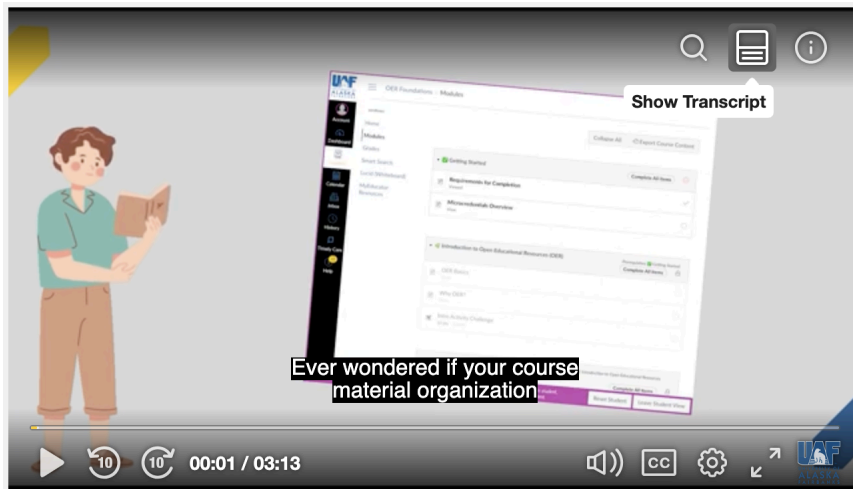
Show Transcript

UAF ALASKA

OER Foundations > Modules

Account
Dashboard
Calendar
Inbox
History
Timely Care
Help

Home
Modules
Grades
Smart Search
Lucid (Whiteboard)
MyEducator Resources

Collapse All
Export Course Content

Getting Started
Complete All Items
Requirements for Completion
Microcredentials Overview

Introduction to Open Educational Resources (OER)
Complete All Items
OER Basics
Why OER?
Intro Activity Challenge

Complete All Items
Reset Student
Leave Student View

Ever wondered if your course material organization

10
10
00:01 / 03:13
CC
UAF